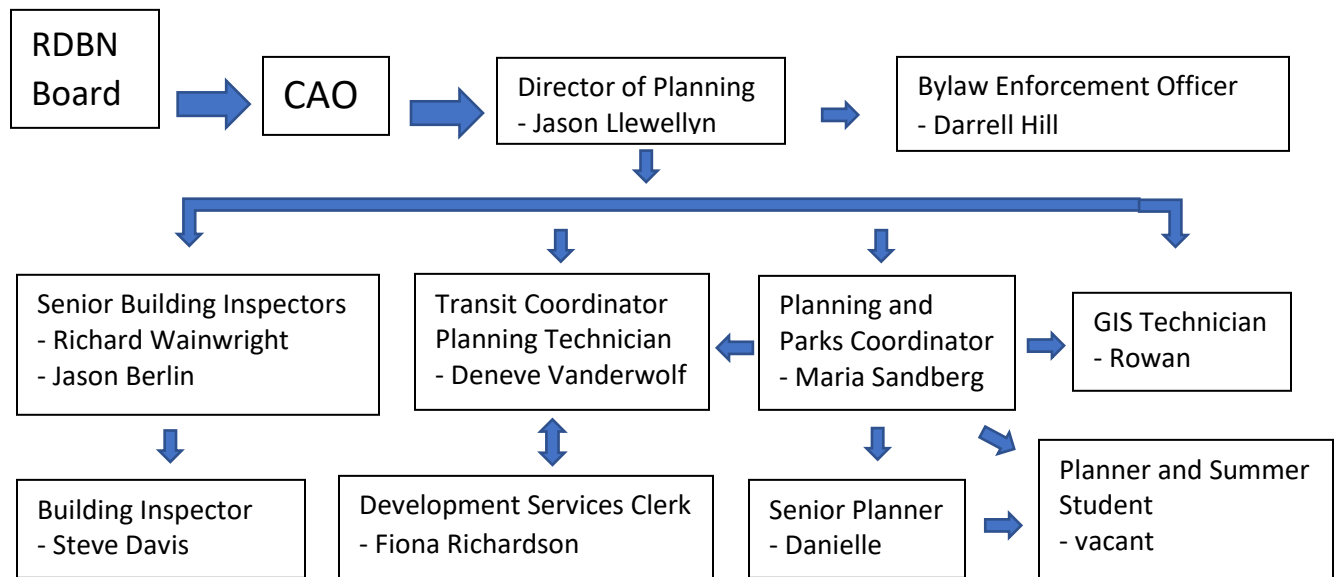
RDBN Board

CAO

Director of Planning
- Jason Llewellyn

Bylaw Enforcement Officer
- Darrell Hill

Senior Building Inspectors
- Richard Wainwright
- Jason Berlin

Transit Coordinator
Planning Technician
- Deneve Vanderwolf

Planning and Parks Coordinator
- Maria Sandberg

GIS Technician
- Rowan

Building Inspector
- Steve Davis

Development Services Clerk
- Fiona Richardson

Senior Planner
- Danielle

Planner and Summer Student
- vacant